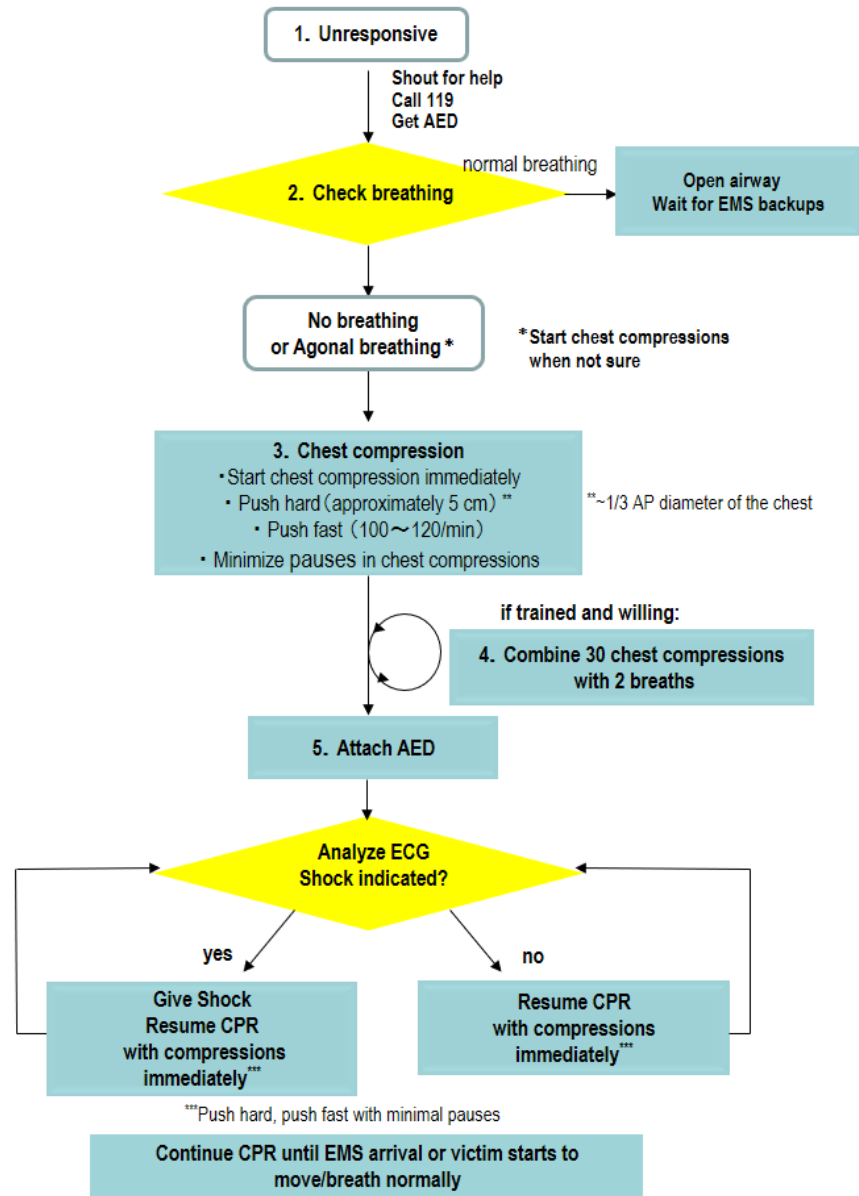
1. Unresponsive

Shout for help
Call 119
Get AED

2. Check breathing

normal breathing

Open airway
Wait for EMS backups

No breathing
or Agonal breathing *

* Start chest compressions when not sure

3. Chest compression
・Start chest compression immediately
・ Push hard (approximately 5 cm) **
・ Push fast (100～120/min)
・ Minimize pauses in chest compressions

**~1/3 AP diameter of the chest

if trained and willing:

4. Combine 30 chest compressions with 2 breaths

5. Attach AED

Analyze ECG
Shock indicated?

yes

no

Give Shock
Resume CPR
with compressions
immediately***

Resume CPR
with compressions
immediately***

***Push hard, push fast with minimal pauses

Continue CPR until EMS arrival or victim starts to move/breath normally